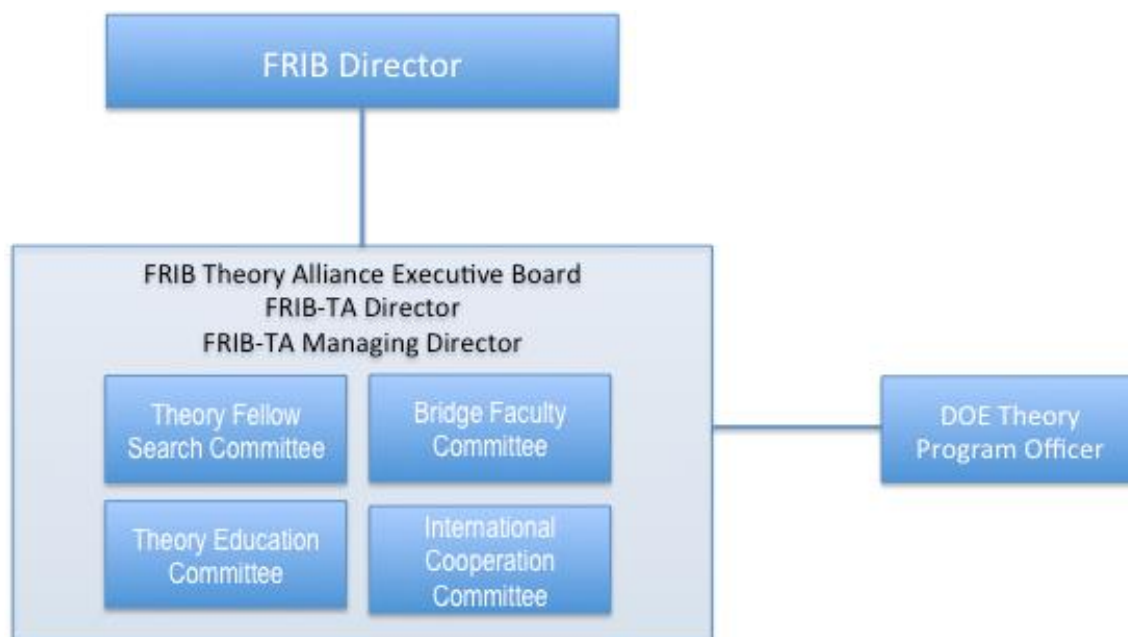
FRIB Director

FRIB Theory Alliance Executive Board
FRIB-TA Director
FRIB-TA Managing Director

Theory Fellow Search Committee

Bridge Faculty Committee

Theory Education Committee

International Cooperation Committee

DOE Theory Program Officer